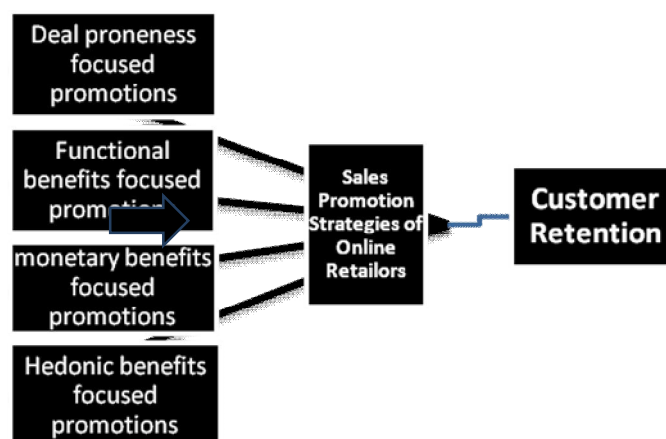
Deal proneness focused promotions

Functional benefits focused promotions

monetary benefits focused promotions

Hedonic benefits focused promotions

Sales Promotion Strategies of Online Retailors

Customer Retention